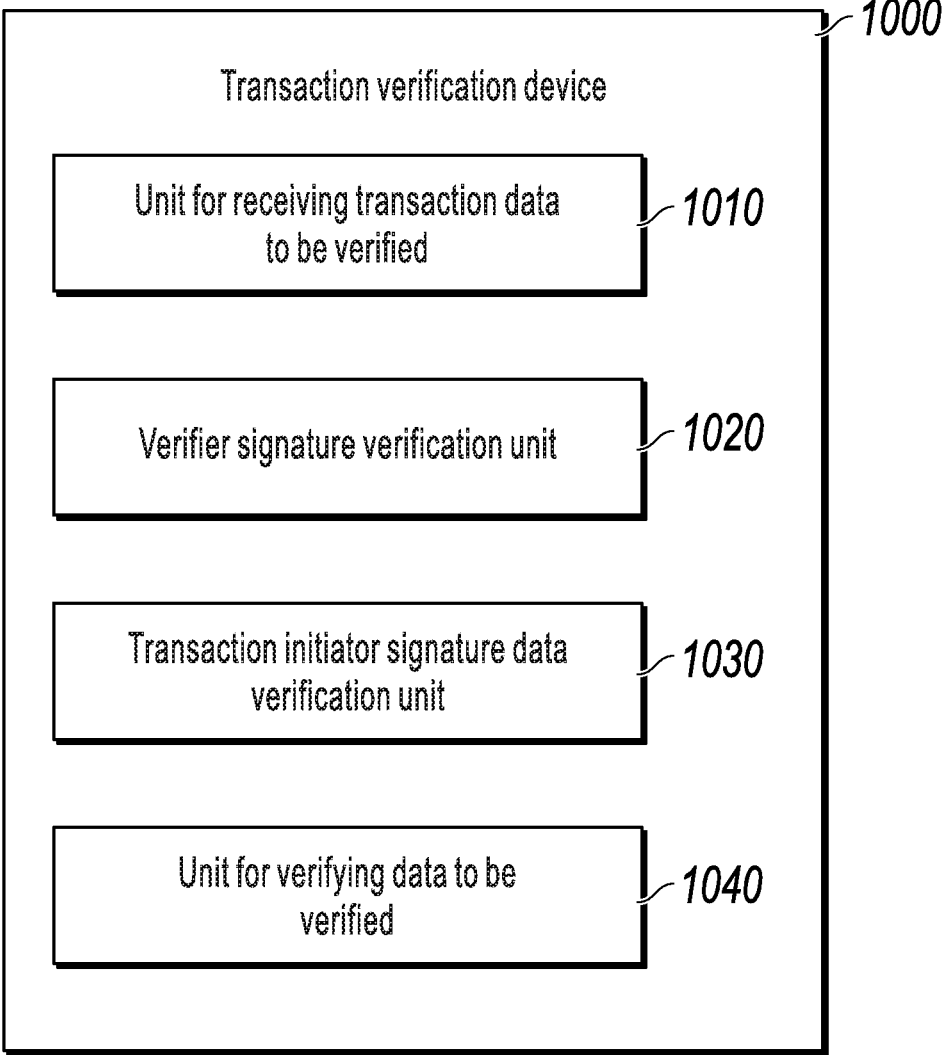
1000

Transaction verification device

Unit for receiving transaction data to be verified

1010

Verifier signature verification unit

1020

Transaction initiator signature data verification unit

1030

Unit for verifying data to be verified

1040